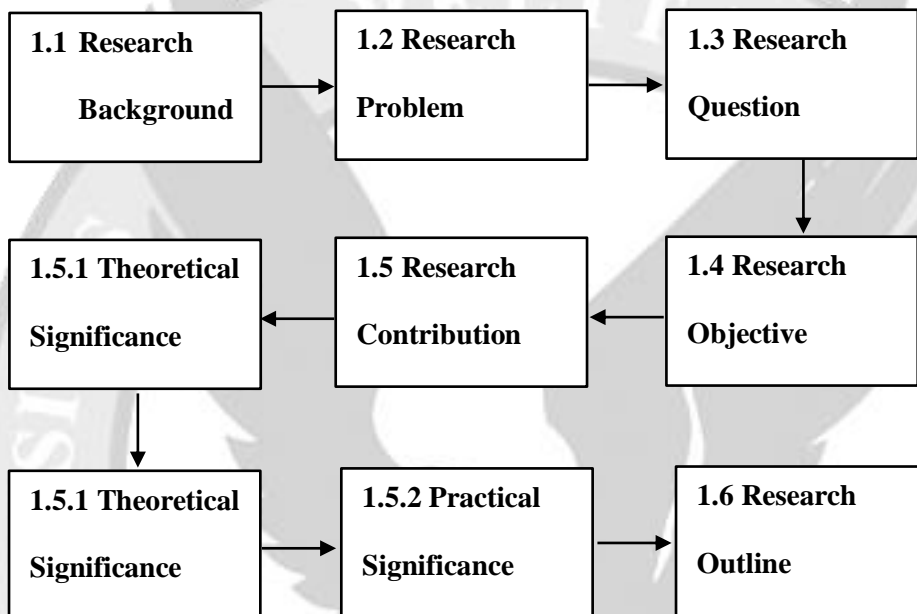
1.1 Research Background

1.2 Research Problem

1.3 Research Question

1.4 Research Objective

1.5 Research Contribution

1.5.1 Theoretical Significance

1.5.1 Theoretical Significance

1.5.2 Practical Significance

1.6 Research Outline